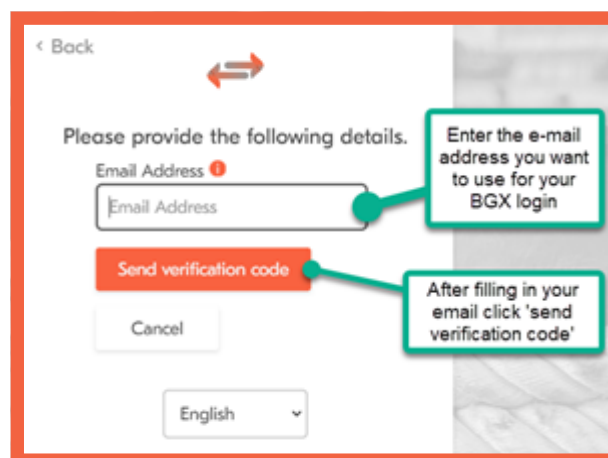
< Back

Please provide the following details.

Email Address

Email Address

Send verification code

Cancel

English

Enter the e-mail address you want to use for your BGX login

After filling in your email click 'send verification code'